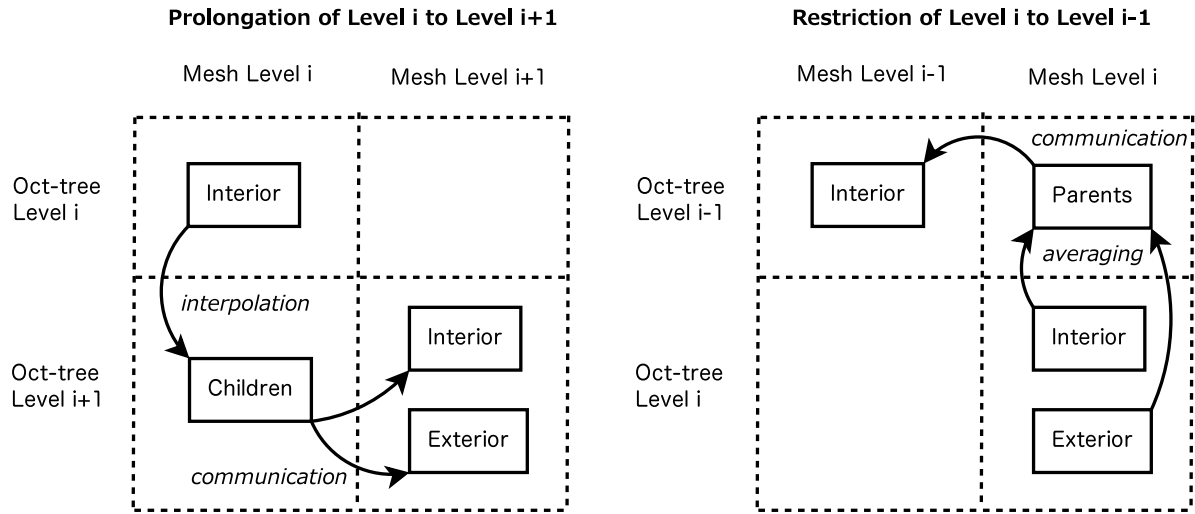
Prolongation of Level i to Level i+1

Mesh Level i

Mesh Level i+1

Oct-tree Level i

Interior

interpolation

Oct-tree Level i+1

Children

Interior

Exterior

communication

Restriction of Level i to Level i-1

Mesh Level i-1

Mesh Level i

communication

Oct-tree Level i-1

Interior

Parents

averaging

Interior

Oct-tree Level i

Exterior